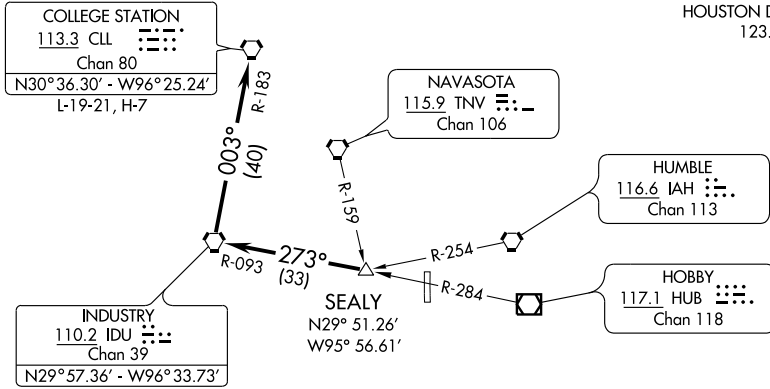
COLLEGE STATION
113.3 CLL
Chan 80
N30°36.30' - W96°25.24'
L-19-21, H-7

HOUSTON D
123.

NAVASOTA
115.9 TNV
Chan 106

R-183

003°
(40)

R-159

HUMBLE
116.6 IAH
Chan 113

R-254

273°
(33)

R-093

HOBBY
117.1 HUB
Chan 118

R-284

SEALY
N29° 51.26'
W95° 56.61'

INDUSTRY
110.2 IDU
Chan 39
N29°57.36' - W96°33.73'